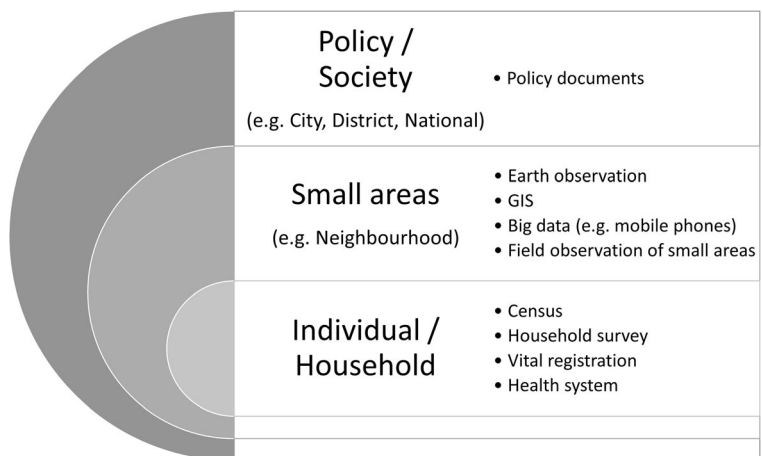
Policy / Society

(e.g. City, District, National)

• Policy documents

Small areas

(e.g. Neighbourhood)

• Earth observation
• GIS
• Big data (e.g. mobile phones)
• Field observation of small areas

Individual / Household

• Census
• Household survey
• Vital registration
• Health system